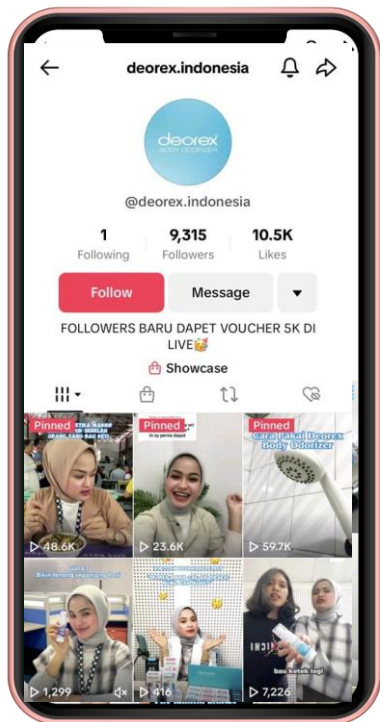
deorex.indonesia

deorex BODY ODORIZER

@deorex.indonesia

1
Following

9,315
Followers

10.5K
Likes

Follow

Message

FOLLOWERS BARU DAPET VOUCHER 5K DI LIVE🥳

Showcase

Pinned
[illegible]
48.6K

Pinned
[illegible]
23.6K

Pinned
Cara Pakai Deorex Body Odorizer
59.7K

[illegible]
1,299

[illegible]
416

bau ketek lagi
7,226